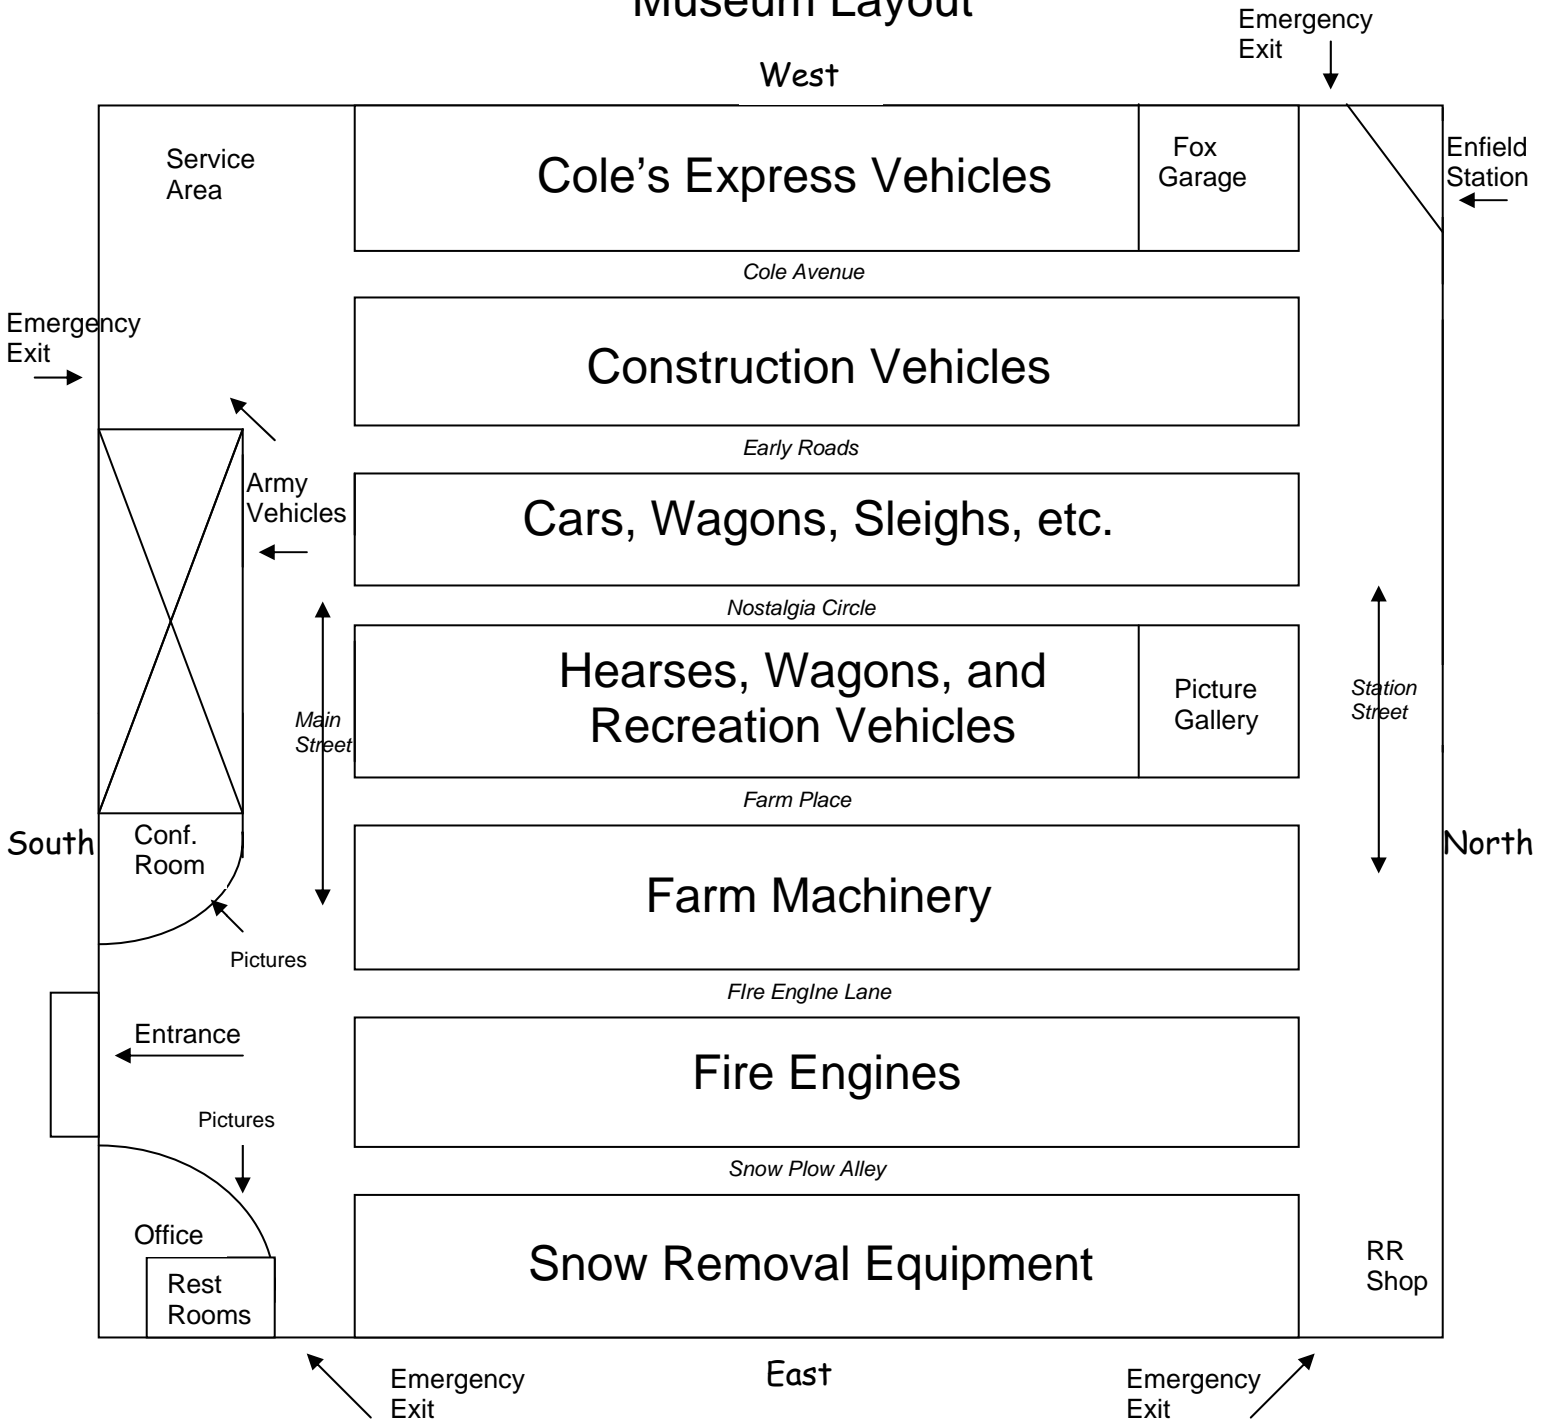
Museum Layout

Emergency Exit

West

Service Area

Cole's Express Vehicles

Fox Garage

Enfield Station

Cole Avenue

Emergency Exit

Construction Vehicles

Early Roads

Army Vehicles

Cars, Wagons, Sleighs, etc.

Nostalgia Circle

Hearses, Wagons, and Recreation Vehicles

Picture Gallery

Main Street

Station Street

Farm Place

South

Conf. Room

Farm Machinery

North

Pictures

FIre EngIne Lane

Entrance

Fire Engines

Pictures

Snow Plow Alley

Office

Rest Rooms

Snow Removal Equipment

RR Shop

Emergency Exit

East

Emergency Exit